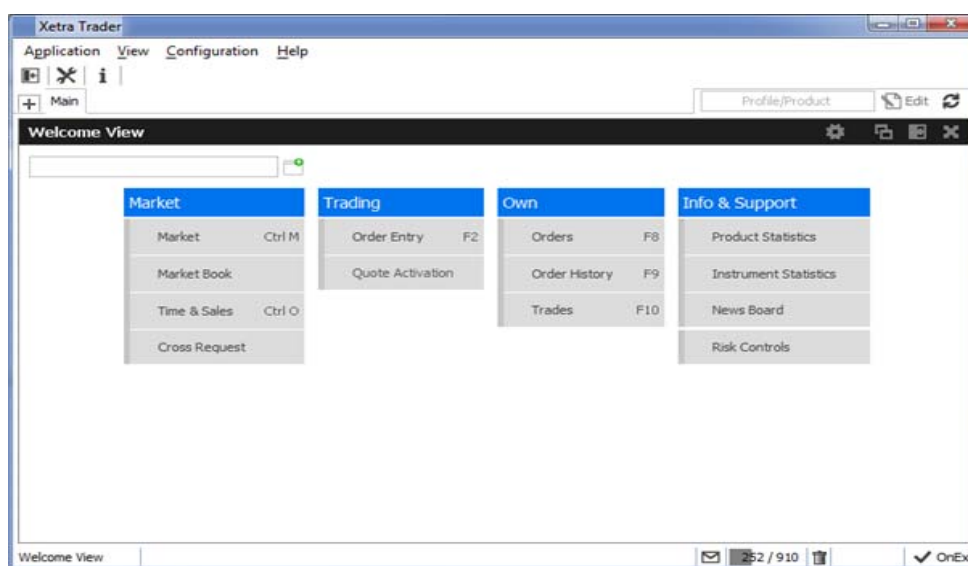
Xetra Trader

Application View Configuration Help

i

+ Main

Profile/Product

Edit

Welcome View

Market
Market Ctrl M
Market Book
Time & Sales Ctrl O
Cross Request

Trading
Order Entry F2
Quote Activation

Own
Orders F8
Order History F9
Trades F10

Info & Support
Product Statistics
Instrument Statistics
News Board
Risk Controls

Welcome View

252 / 910

✓ OnEx